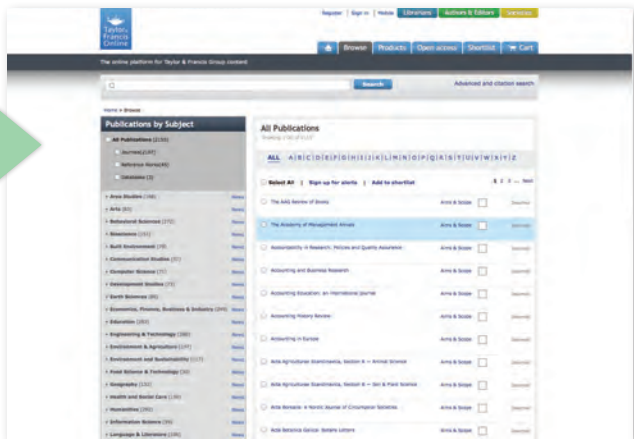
Taylor & Francis Online

Register | Sign in | Mobile | Librarians | Authors & Editors | Societies

Browse | Products | Open access | Shortlist | Cart

The online platform for Taylor & Francis Group content

Search

Advanced and citation search

Home > Browse

Publications by Subject

All Publications

Journals

Reference Works

Databases

Area Studies
Arts
Behavioral Sciences
Bioscience
Built Environment
Communication Studies
Computer Science
Development Studies
Earth Sciences
Economics, Finance, Business & Industry
Education
Engineering & Technology
Environment & Agriculture
Environment and Sustainability
Food Science & Technology
Geography
Health and Social Care
Humanities
Information Science
Language & Literature

All Publications

ALL A B C D E F G H I J K L M N O P Q R S T U V W X Y Z

Select All | Sign up for alerts | Add to shortlist

1 2 3 ... Next

The AAG Review of Books
The Academy of Management Annals
Accountability in Research: Policies and Quality Assurance
Accounting and Business Research
Accounting Education: An International Journal
Accounting History Review
Accounting in Europe
Acta Agriculturae Scandinavica, Section A — Animal Science
Acta Agriculturae Scandinavica, Section B — Soil & Plant Science
Acta Borealia: A Nordic Journal of Circumpolar Societies
Acta Botanica Gallica: Botany Letters